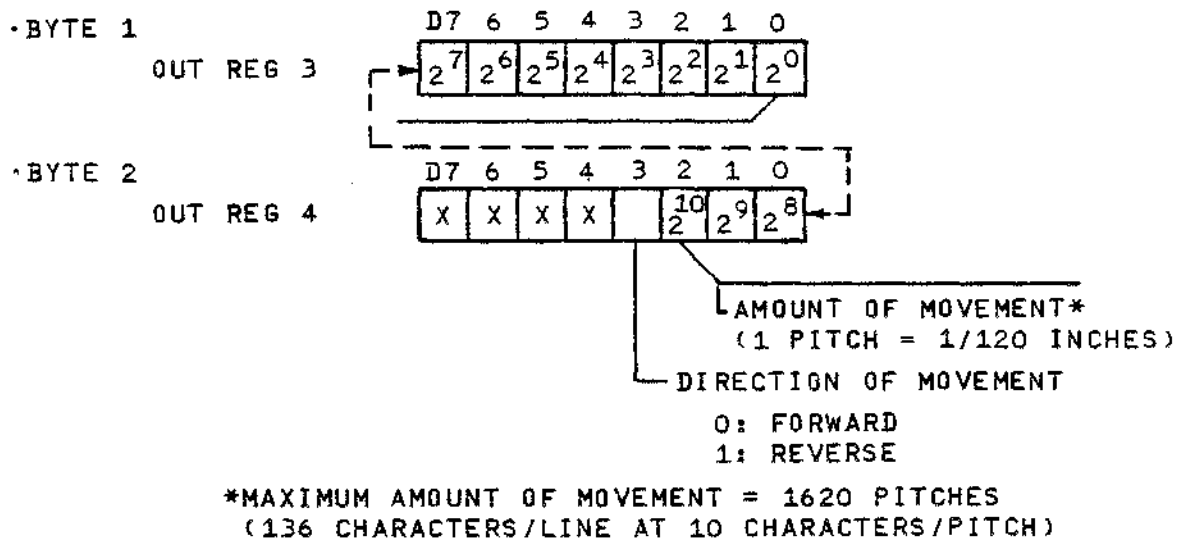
·BYTE 1

OUT REG 3

| D7 | 6 | 5 | 4 | 3 | 2 | 1 | 0 |
|---|---|---|---|---|---|---|---|
| $2^7$ | $2^6$ | $2^5$ | $2^4$ | $2^3$ | $2^2$ | $2^1$ | $2^0$ |

·BYTE 2

OUT REG 4

| D7 | 6 | 5 | 4 | 3 | 2 | 1 | 0 |
|---|---|---|---|---|---|---|---|
| X | X | X | X | | $2^{10}$ | $2^9$ | $2^8$ |

AMOUNT OF MOVEMENT*
(1 PITCH = 1/120 INCHES)

DIRECTION OF MOVEMENT

0: FORWARD
1: REVERSE

*MAXIMUM AMOUNT OF MOVEMENT = 1620 PITCHES
(136 CHARACTERS/LINE AT 10 CHARACTERS/PITCH)